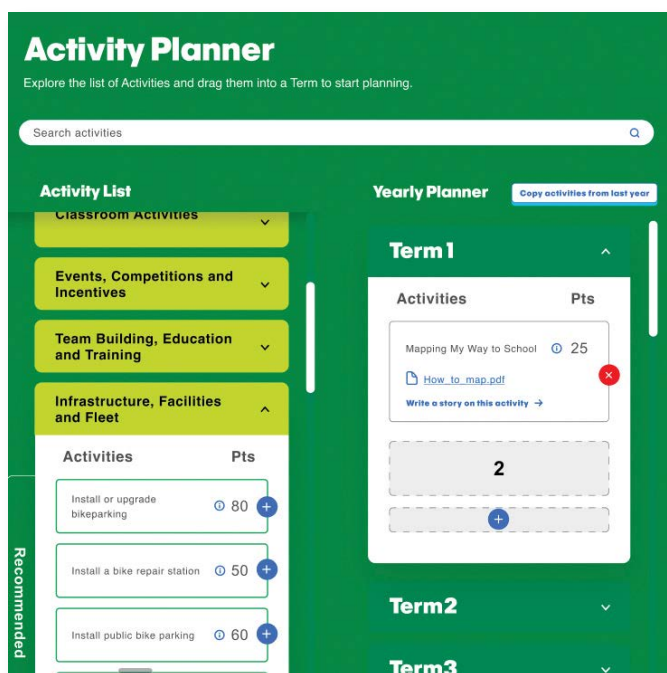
Activity Planner

Explore the list of Activities and drag them into a Term to start planning.

Search activities

Activity List

Classroom Activities

Events, Competitions and Incentives

Team Building, Education and Training

Infrastructure, Facilities and Fleet

Activities Pts

Install or upgrade bikeparking 80

Install a bike repair station 50

Install public bike parking 60

Recommended

Yearly Planner

Copy activities from last year

Term1

Activities Pts

Mapping My Way to School 25

How_to_map.pdf

Write a story on this activity →

2

Term2

Term3